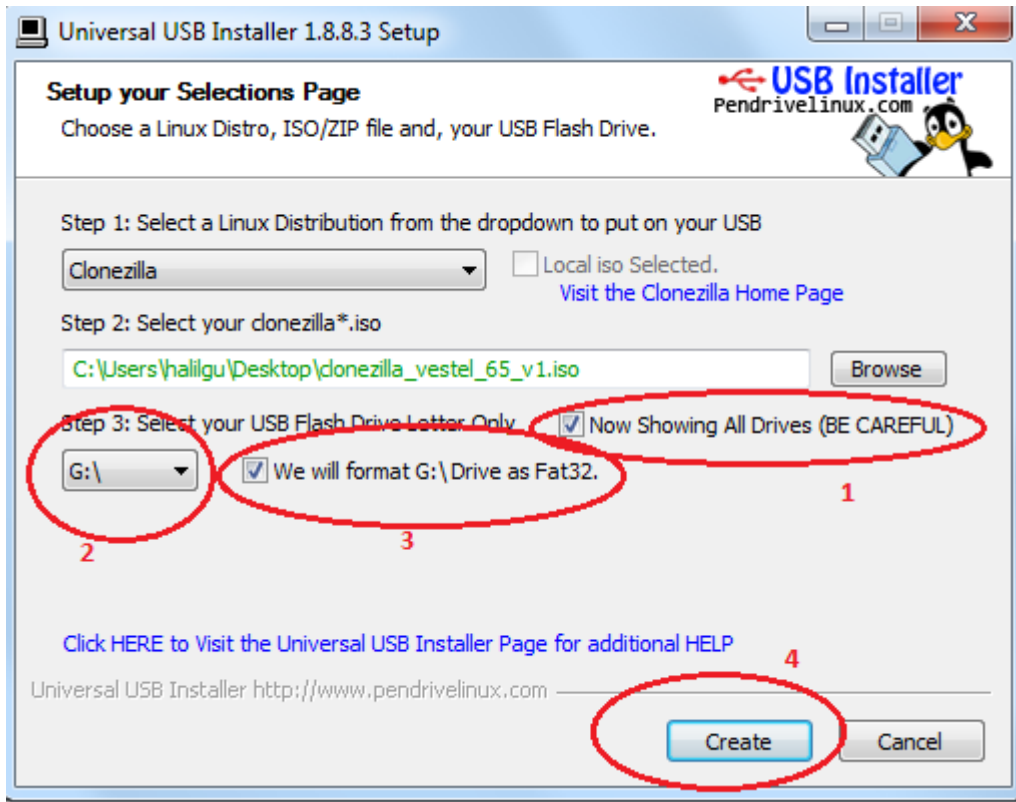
Universal USB Installer 1.8.8.3 Setup

Setup your Selections Page

Choose a Linux Distro, ISO/ZIP file and, your USB Flash Drive.

USB Installer
Pendrivelinux.com

Step 1: Select a Linux Distribution from the dropdown to put on your USB

Clonezilla

Local iso Selected.

Visit the Clonezilla Home Page

Step 2: Select your clonezilla*.iso

C:\Users\halilgu\Desktop\clonezilla_vestel_65_v1.iso

Browse

Step 3: Select your USB Flash Drive Letter Only

Now Showing All Drives (BE CAREFUL)

G:\

We will format G:\ Drive as Fat32.

1

2

3

Click HERE to Visit the Universal USB Installer Page for additional HELP

4

Universal USB Installer http://www.pendrivelinux.com

Create

Cancel